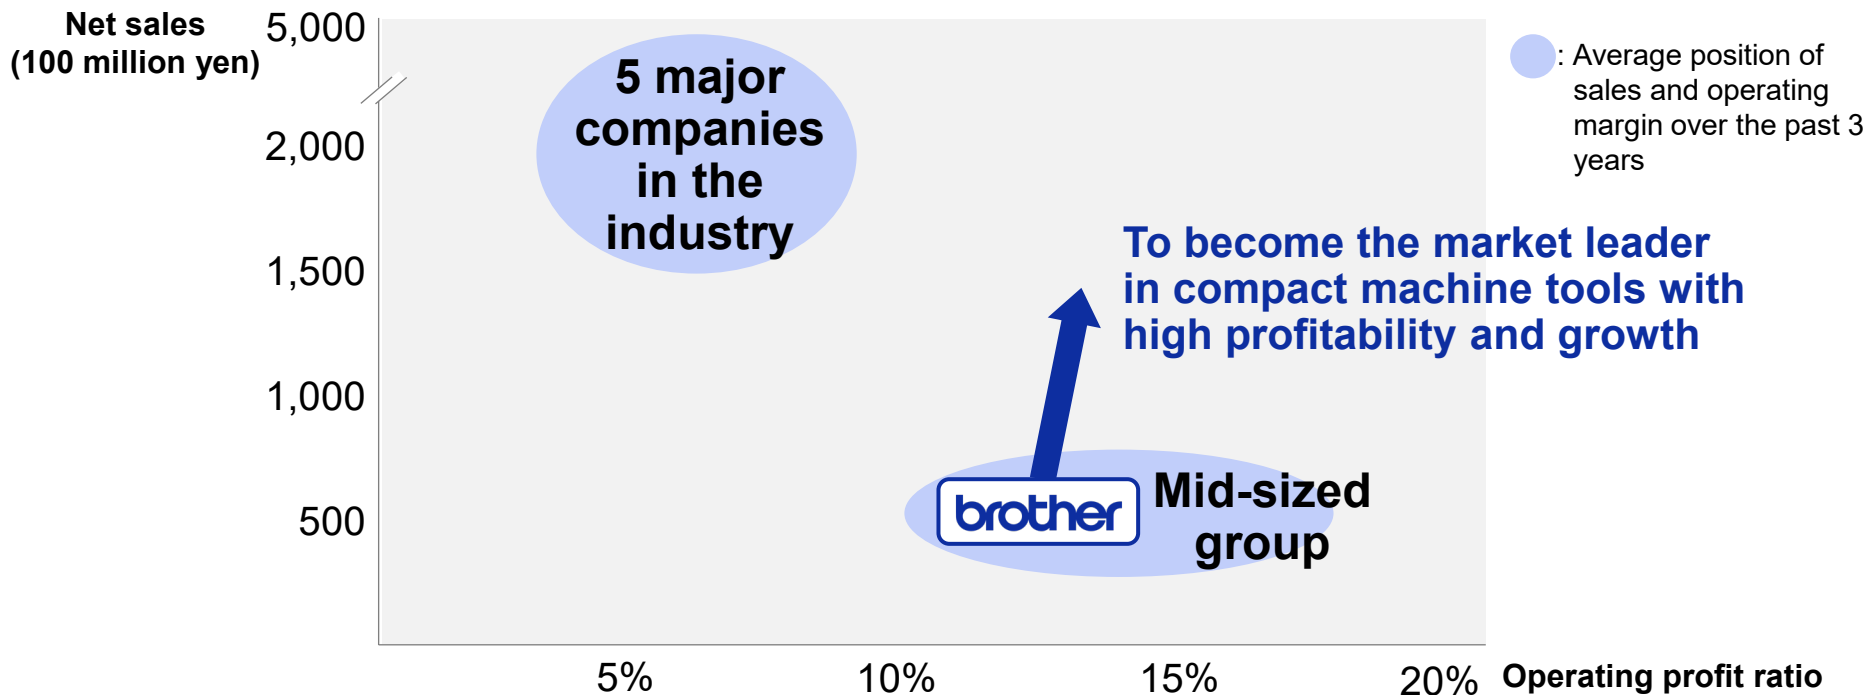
Net sales
(100 million yen)

5,000
2,000
1,500
1,000
500

5 major companies in the industry

: Average position of sales and operating margin over the past 3 years

To become the market leader in compact machine tools with high profitability and growth

brother

Mid-sized group

5%
10%
15%
20%

Operating profit ratio